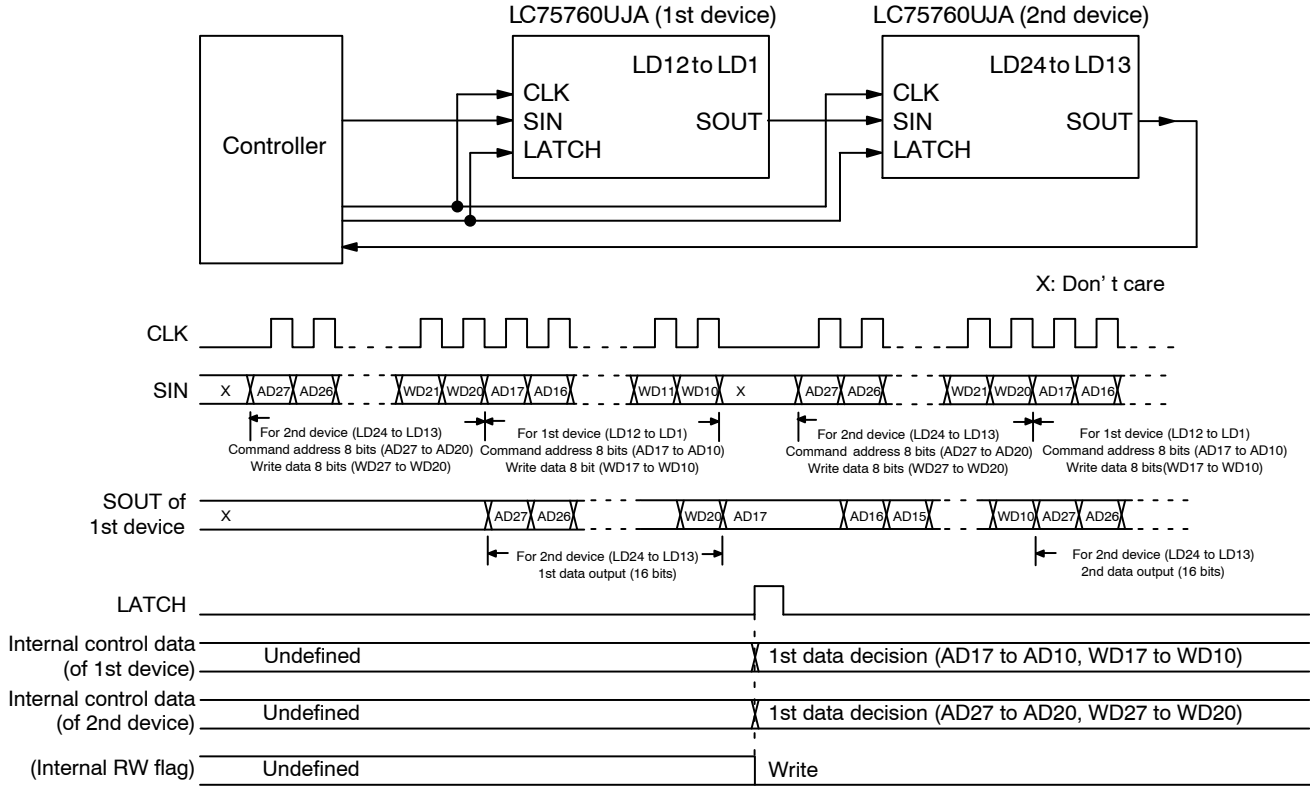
LC75760UJA (1st device)

LC75760UJA (2nd device)

Controller

LD12 to LD1
CLK
SIN
LATCH
SOUT

LD24 to LD13
CLK
SIN
LATCH
SOUT

X: Don' t care

CLK

SIN
X AD27 AD26 WD21 WD20 AD17 AD16 WD11 WD10 X AD27 AD26 WD21 WD20 AD17 AD16

For 2nd device (LD24 to LD13)
Command address 8 bits (AD27 to AD20)
Write data 8 bits (WD27 to WD20)

For 1st device (LD12 to LD1)
Command address 8 bits (AD17 to AD10)
Write data 8 bit (WD17 to WD10)

For 2nd device (LD24 to LD13)
Command address 8 bits (AD27 to AD20)
Write data 8 bits (WD27 to WD20)

For 1st device (LD12 to LD1)
Command address 8 bits (AD17 to AD10)
Write data 8 bits(WD17 to WD10)

SOUT of 1st device
X AD27 AD26 WD20 AD17 AD16 AD15 WD10 AD27 AD26

For 2nd device (LD24 to LD13)
1st data output (16 bits)

For 2nd device (LD24 to LD13)
2nd data output (16 bits)

LATCH

Internal control data (of 1st device)
Undefined
1st data decision (AD17 to AD10, WD17 to WD10)

Internal control data (of 2nd device)
Undefined
1st data decision (AD27 to AD20, WD27 to WD20)

(Internal RW flag)
Undefined
Write